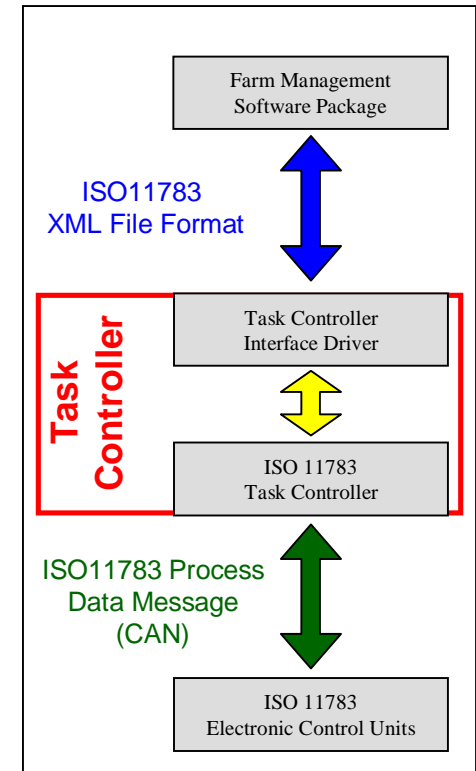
Farm Management
Software Package

ISO11783
XML File Format

Task
Controller

Task Controller
Interface Driver

ISO 11783
Task Controller

ISO11783 Process
Data Message
(CAN)

ISO 11783
Electronic Control Units